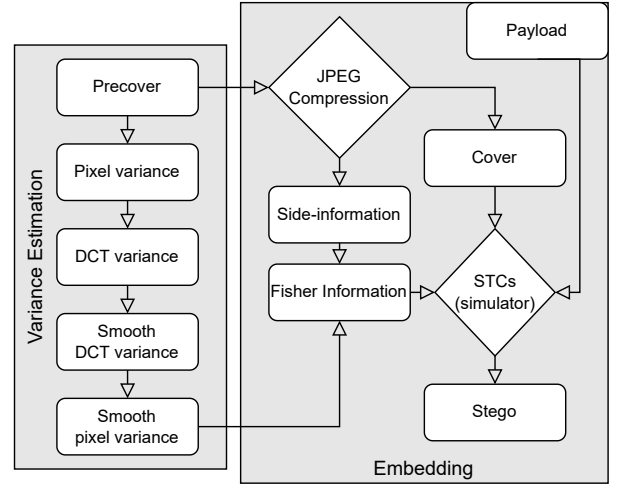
Variance Estimation

Precover

Pixel variance

DCT variance

Smooth DCT variance

Smooth pixel variance

JPEG Compression

Payload

Cover

Side-information

Fisher Information

STCs (simulator)

Stego

Embedding